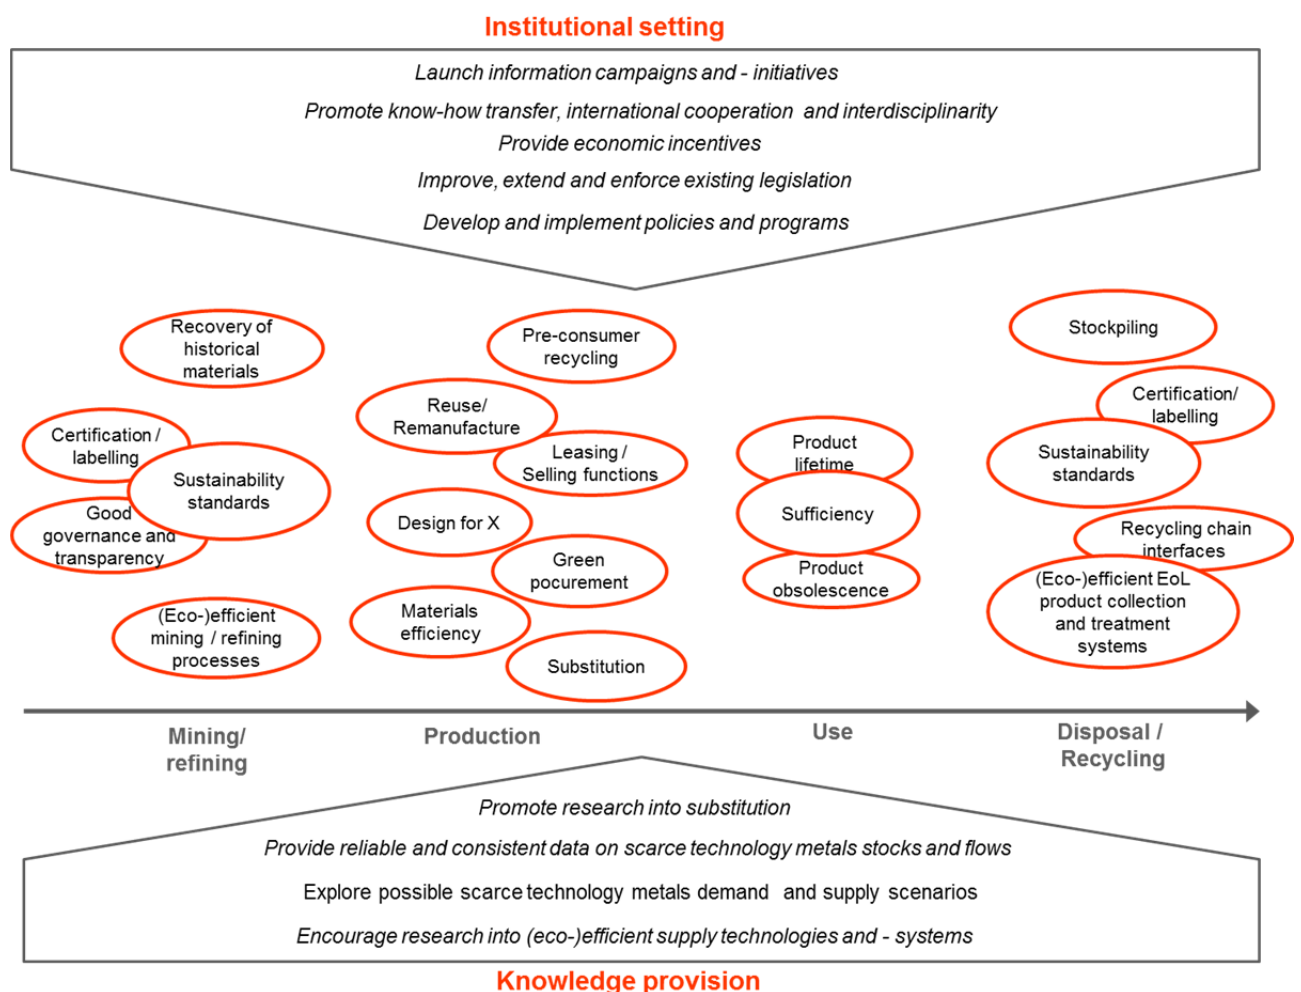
Institutional setting

Launch information campaigns and - initiatives

Promote know-how transfer, international cooperation and interdisciplinarity

Provide economic incentives

Improve, extend and enforce existing legislation

Develop and implement policies and programs

Recovery of historical materials

Certification / labelling

Sustainability standards

Good governance and transparency

(Eco-)efficient mining / refining processes

Pre-consumer recycling

Reuse/ Remanufacture

Leasing / Selling functions

Design for X

Green pocurement

Materials efficiency

Substitution

Product lifetime

Sufficiency

Product obsolescence

Stockpiling

Certification/ labelling

Sustainability standards

Recycling chain interfaces

(Eco-)efficient EoL product collection and treatment systems

Mining/ refining

Production

Use

Disposal / Recycling

Promote research into substitution

Provide reliable and consistent data on scarce technology metals stocks and flows

Explore possible scarce technology metals demand and supply scenarios

Encourage research into (eco-)efficient supply technologies and - systems

Knowledge provision